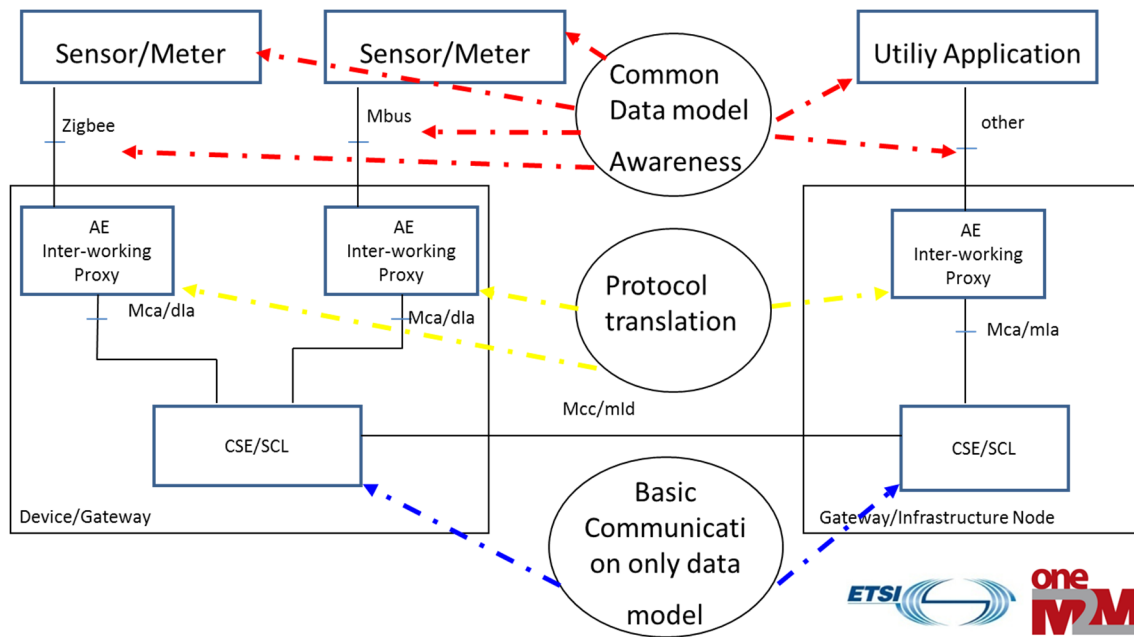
Sensor/Meter

Sensor/Meter

Common Data model Awareness

Utiliy Application

Zigbee

Mbus

other

AE Inter-working Proxy

AE Inter-working Proxy

Protocol translation

AE Inter-working Proxy

Mca/dIa

Mca/dIa

Mca/mIa

Mcc/mId

CSE/SCL

CSE/SCL

Device/Gateway

Basic Communicati on only data model

Gateway/Infrastructure Node

ETSI

one M2M